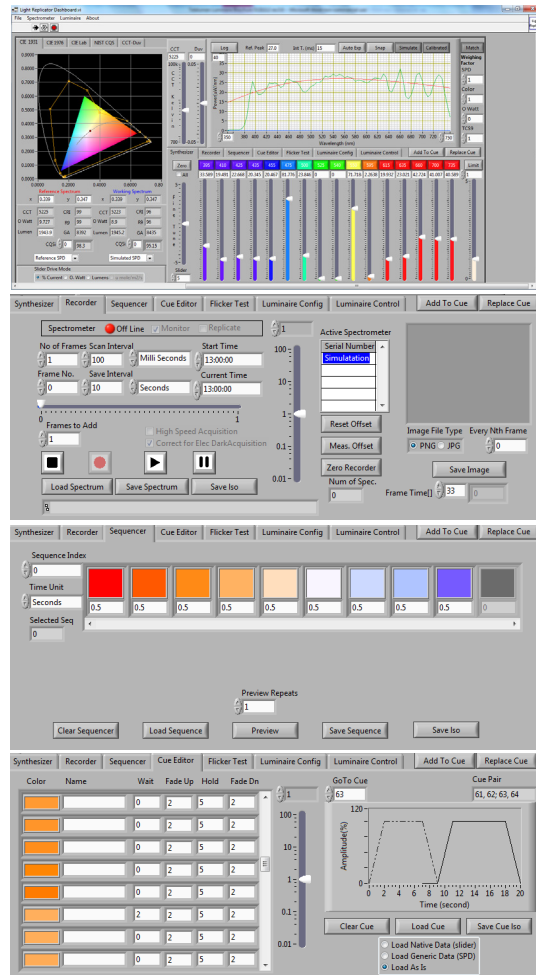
Light Replicator Dashboard.vi
File Spectrometer Luminaire About

CIE 1931 CIE 1976 CIE Lab NIST CQS CCT-Duv

CCT Duv
5223 0

Log Ref. Peak 27.0 Int T. (ms) 15 Auto Exp Snap Simulate Calibrated

Match
Weighting Factor
SPD
1
Color
1
O Watt
1
TCS9
1

Power(uW/cm²)
Wavelength (nm)
350 780
350 360 400 420 440 460 480 500 520 540 560 580 600 620 640 660 680 700 720 750 780

Synthesizer Recorder Sequencer Cue Editor Flicker Test Luminaire Config Luminaire Control Add To Cue Replace Cue

Zero Limit
All
380 410 425 435 450 475 500 525 540 575 590 615 625 660 700 735
33.589 19.495 22.668 26.345 29.467 83.776 23.846 0 0 71.916 2.2638 39.932 23.025 42.724 45.087 40.589 1

Slider
1

0.0000 0.2000 0.4000 0.6000 0.800
Reference Spectrum Working Spectrum
x 0.338 y 0.347 x 0.338 y 0.347
CCT 5223 CRI 99 CCT 5223 CRI 99
O Watt 0.727 gg 98 O Watt 0.9 R9 96
Lumen 1943.9 GA 0.992 Lumen 1943.2 GA 94.05
CQS 0 98.3 CQS 0 99.15
Reference SPD Simulated SPD
Slider Drive Mode
% Current O. Watt Lumens

Synthesizer Recorder Sequencer Cue Editor Flicker Test Luminaire Config Luminaire Control Add To Cue Replace Cue

Spectrometer Off Line Monitor Replicate 1
Active Spectrometer
Serial Number
Simulation
No of Frames Scan Interval Start Time
1 100 Milli Seconds 13:00:00
Frame No. Save Interval Current Time
0 10 Seconds 13:00:00
100
10
1
0.1
0.01
0 1
Frames to Add
1
High Speed Acquisition
Correct for Elec DarkAcquisition
Reset Offset
Meas. Offset
Zero Recorder
Num of Spec.
0
Image File Type Every Nth Frame
PNG JPG 0
Save Image
Frame Time[] 33 0
Load Spectrum Save Spectrum Save Iso

Synthesizer Recorder Sequencer Cue Editor Flicker Test Luminaire Config Luminaire Control Add To Cue Replace Cue

Sequence Index
0
Time Unit
Seconds
Selected Seq
0
0.5 0.5 0.5 0.5 0.5 0.5 0.5 0.5 0.5 0.5
Preview Repeats
1
Clear Sequencer Load Sequence Preview Save Sequence Save Iso

Synthesizer Recorder Sequencer Cue Editor Flicker Test Luminaire Config Luminaire Control Add To Cue Replace Cue

Color Name Wait Fade Up Hold Fade Dn
0 2 5 2
0 0 5 0
0 2 5 2
0 0 5 0
0 0 5 0
0 2 5 2
0 0 5 0
0 2 5 2
1
100
10
1
0.1
0.01
GoTo Cue
63
Cue Pair
61, 62; 63, 64
Amplitude(%)
100
50
0
0 2 4 6 8 10 12 14 16 18 20
Time (second)
Clear Cue Load Cue Save Cue Iso
Load Native Data (slider)
Load Generic Data (SPD)
Load As Is